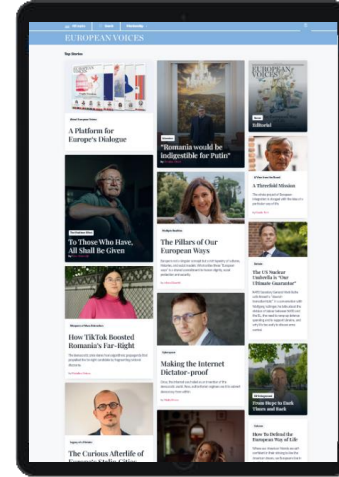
EUROPEAN VOICES

Top Stories

A Platform for Europe's Dialogue

"Romania would be indigestible for Putin"

Editorial

A Threefold Mission

The US Nuclear Umbrella is "Our Ultimate Guarantee"

To Those Who Have, All Shall Be Given

The Pillars of Our European Ways

How TikTok Boosted Romania's Far-Right

Making the Internet Dictator-proof

From Steps to Dash There and Back

How To Defend the European Way of Life

The Curious Afterlife of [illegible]